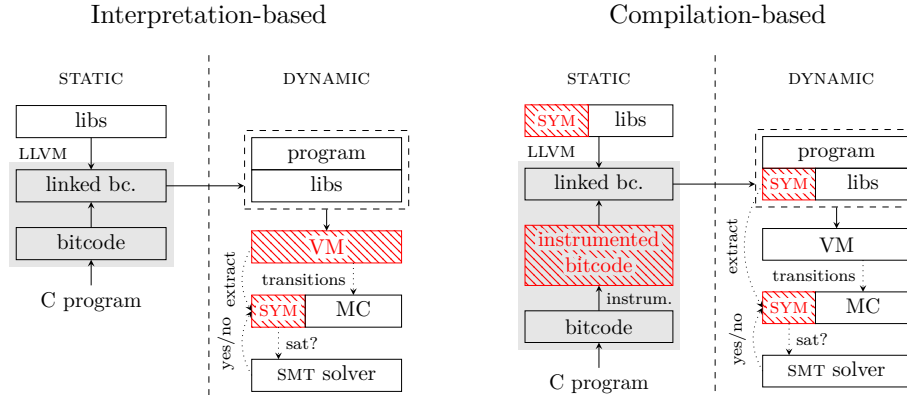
Interpretation-based

STATIC

libs

LLVM

linked bc.

bitcode

C program

DYNAMIC

program

libs

VM

transitions

extract

SYM

MC

yes/no

sat?

SMT solver

Compilation-based

STATIC

SYM

libs

LLVM

linked bc.

instrumented bitcode

instrum.

bitcode

C program

DYNAMIC

program

SYM

libs

VM

transitions

extract

SYM

MC

yes/no

sat?

SMT solver